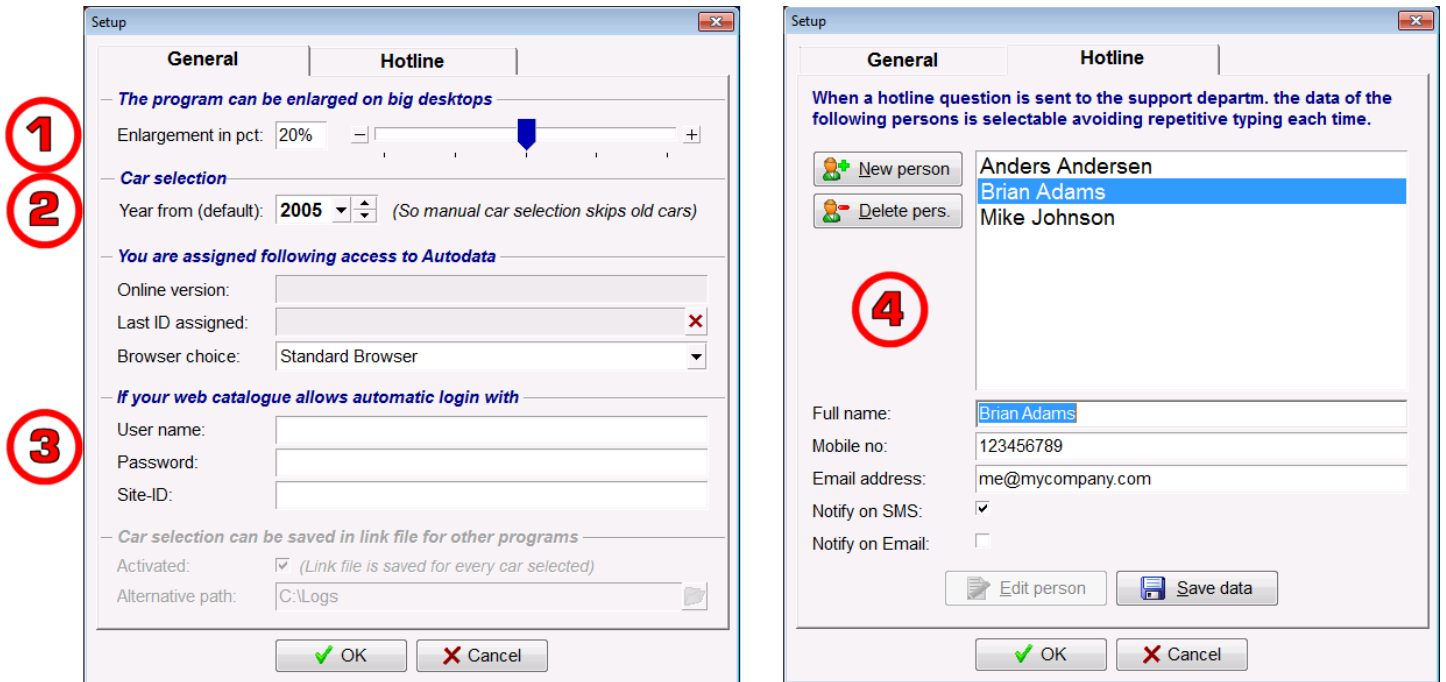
Setup

General | Hotline

1

The program can be enlarged on big desktops

Enlargement in pct: 20%

2

Car selection

Year from (default): 2005 (So manual car selection skips old cars)

You are assigned following access to Autodata

Online version:

Last ID assigned:

Browser choice: Standard Browser

If your web catalogue allows automatic login with

3

User name:

Password:

Site-ID:

Car selection can be saved in link file for other programs

Activated: (Link file is saved for every car selected)

Alternative path: C:\Logs

OK Cancel

Setup

General | Hotline

When a hotline question is sent to the support departm. the data of the following persons is selectable avoiding repetitive typing each time.

New person

Delete pers.

Anders Andersen
Brian Adams
Mike Johnson

4

Full name: Brian Adams

Mobile no: 123456789

Email address: me@mycompany.com

Notify on SMS:

Notify on Email:

Edit person

Save data

OK Cancel